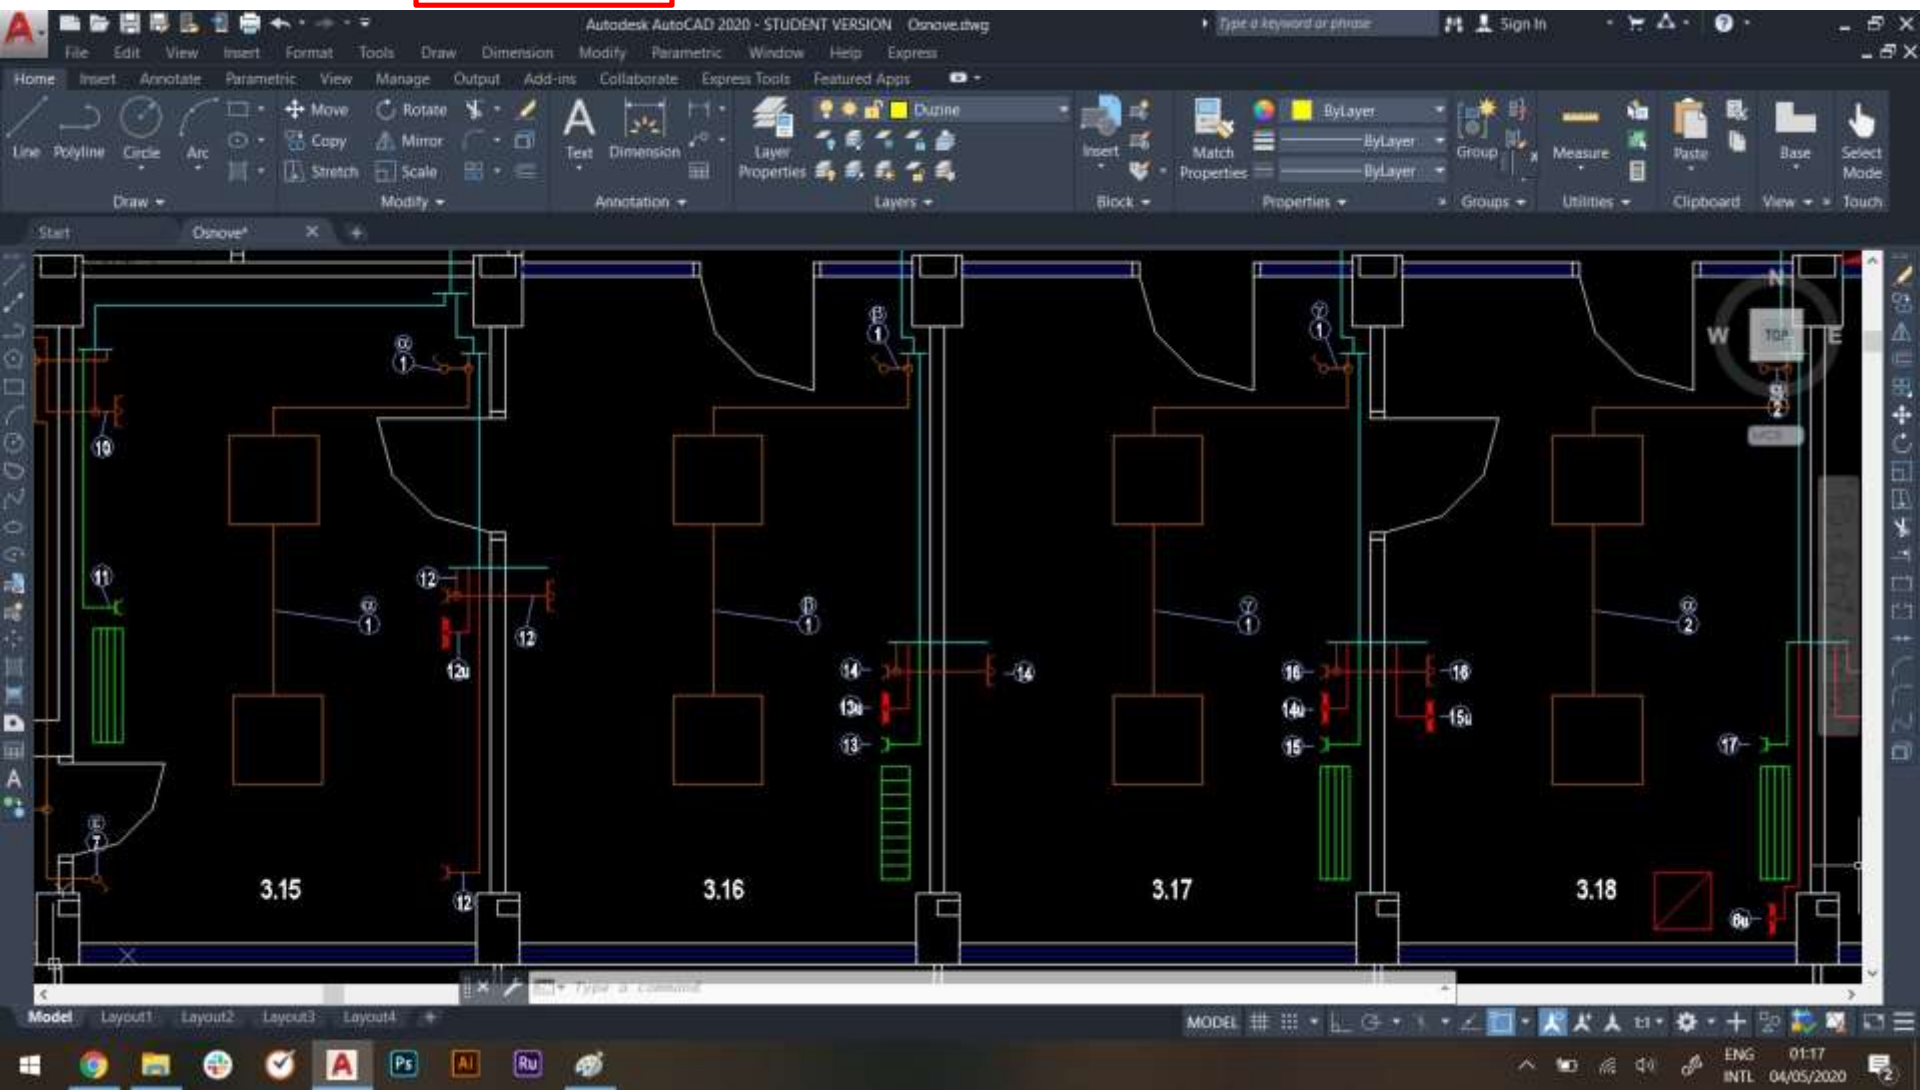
Autodesk AutoCAD 2020 - STUDENT VERSION Osnove.dwg
Type a keyword or phrase
Sign In

File Edit View Insert Format Tools Draw Dimension Modify Parametric Window Help Express

Home Insert Annotate Parametric View Manage Output Add-ins Collaborate Express Tools Featured Apps

Line Polyline Circle Arc
Draw
Move Rotate Copy Mirror Stretch Scale
Modify
Text Dimension
Annotation
Layer Properties
Duzine
Layers
Insert
Block
Match Properties
ByLayer
ByLayer
ByLayer
Properties
Group
Groups
Measure
Utilities
Paste
Clipboard
Base
View
Select Mode
Touch

Start Osnove*

N
W TOP E
S
WCS

10
11
1
1
12
12
12u
12
1
1
14
14
13u
13
1
1
16
16
14u
15u
15
1
2
2
17
8u
7

3.15
3.16
3.17
3.18

Type a command

Model Layout1 Layout2 Layout3 Layout4

MODEL

ENG INTL 01:17 04/05/2020